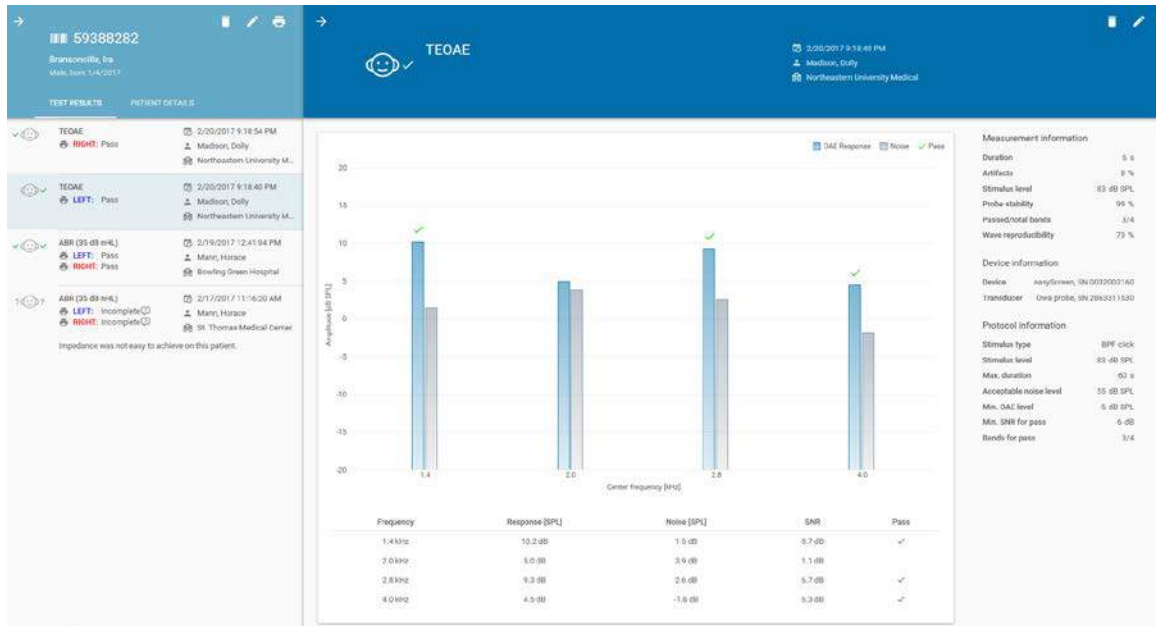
59388282
Bransoncilla, Ira
Male, born 1/4/2017

TEST RESULTS PATIENT DETAILS

TEOAE
RIGHT: Pass
2/20/2017 9:18:54 PM
Madison, Dolly
Northeastern University M...

TEOAE
LEFT: Pass
2/20/2017 9:18:40 PM
Madison, Dolly
Northeastern University M...

ABR (35 dB nHL)
LEFT: Pass
RIGHT: Pass
2/19/2017 12:41:04 PM
Mann, Horace
Bowling Green Hospital

ABR (35 dB nHL)
LEFT: Incomplete
RIGHT: Incomplete
2/17/2017 11:16:20 AM
Mann, Horace
St. Thomas Medical Center

Impedance was not easy to achieve on this patient.

TEOAE
2/20/2017 9:18:40 PM
Madison, Dolly
Northeastern University Medical

OAE Response Noise Pass

20
15
10
5
0
-5
-10
-15
-20
Amplitude [dB SPL]
1.4 2.0 2.8 4.0
Center frequency [kHz]

| Frequency | Response [SPL] | Noise [SPL] | SNR | Pass |
|---|---|---|---|---|
| 1.4 kHz | 10.2 dB | 1.5 dB | 8.7 dB | ✓ |
| 2.0 kHz | 5.0 dB | 3.9 dB | 1.1 dB | |
| 2.8 kHz | 9.3 dB | 2.6 dB | 5.7 dB | ✓ |
| 4.0 kHz | 4.5 dB | -1.6 dB | 5.3 dB | ✓ |

Measurement information
Duration 6 s
Artifacts 0 %
Stimulus level 83 dB SPL
Probe stability 99 %
Passed/total bands 3/4
Wave reproducibility 73 %

Device information
Device easyScreen, SN 0032002160
Transducer Owa probe, SN 2863311530

Protocol information
Stimulus type BPF click
Stimulus level 83 dB SPL
Max. duration 60 s
Acceptable noise level 55 dB SPL
Min. OAE level 6 dB SPL
Min. SNR for pass 6 dB
Bands for pass 3/4